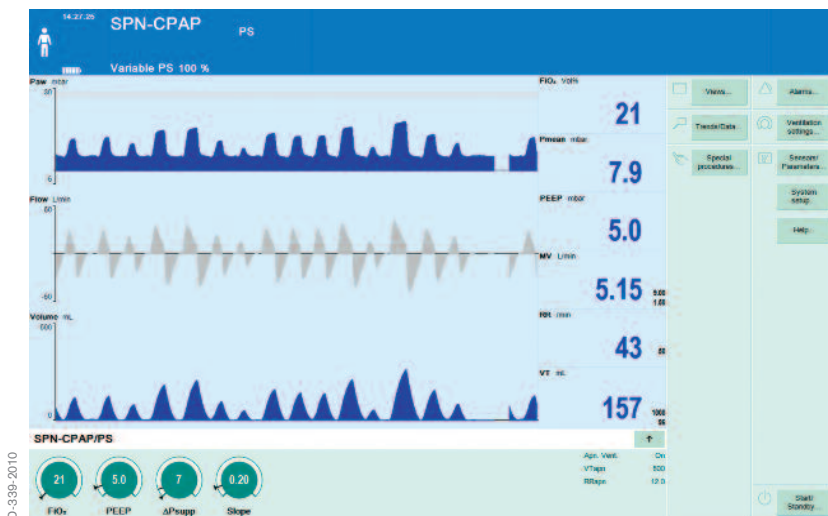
14:27:25
SPN-CPAP
PS
Variable PS 100 %

Paw mbar
50
-5
Flow L/min
80
-80
Volume mL
600
0

FiO₂ Vol%
21
Pmean mbar
7.9
PEEP mbar
5.0
MV L/min
5.15
5.00
1.00
ftot 1/min
43
80
VT mL
157
1000
50

Views...
Alarms...
Trends/Data...
Ventilation settings...
Special procedures...
Sensors/ Parameters...
System setup...
Help...

SPN-CPAP/PS
↑
Apn. Vent. On
VTapn 500
RRapn 12.0

21
FiO₂
5.0
PEEP
7
ΔPsupp
0.20
Slope

Start/ Standby...

D-339-2010